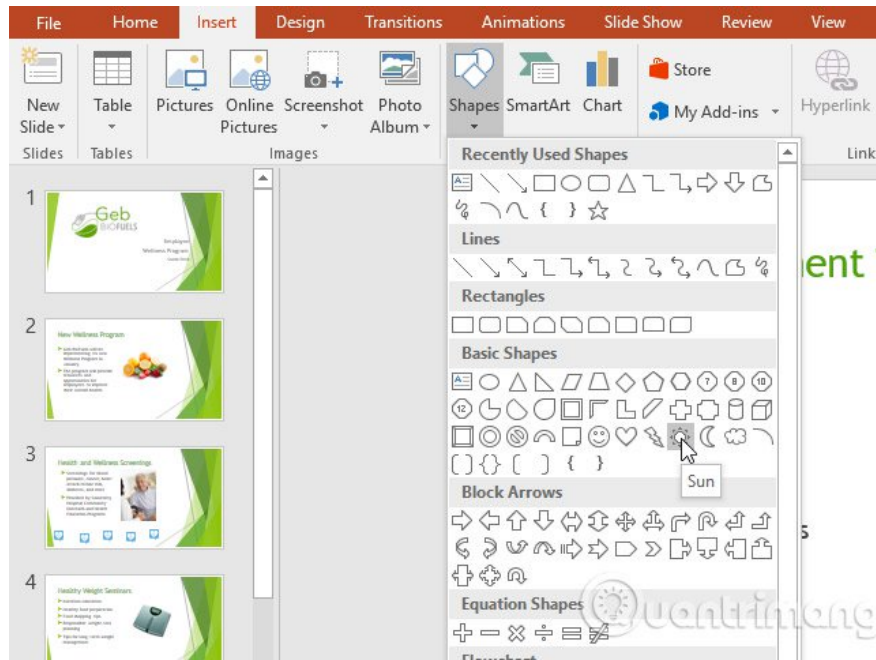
File Home Insert Design Transitions Animations Slide Show Review View

New Slide
Slides

Table
Tables

Pictures Online Pictures Screenshot Photo Album
Images

Shapes SmartArt Chart

Store
My Add-ins

Hyperlink
Link

Recently Used Shapes

{ }

Lines

Rectangles

Basic Shapes

7 8 10

12

{ }

Sun

Block Arrows

Equation Shapes

Flowchart

1
Geb BIOFUELS
Employee Wellness Program

2
New Wellness Program

3
Health and Wellness Screenings

4
Healthy Weight Seminars

nent

s

uantrimang